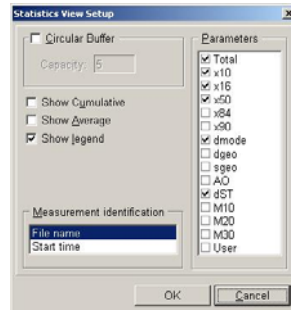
Statistics View Setup

Circular Buffer

Capacity: 5

Show Cumulative

Show Average

Show legend

Measurement identification

File name

Start time

Parameters

Total

x10

x16

x50

x84

x90

dmode

dgeo

sgeo

AO

dST

M10

M20

M30

User

OK

Cancel